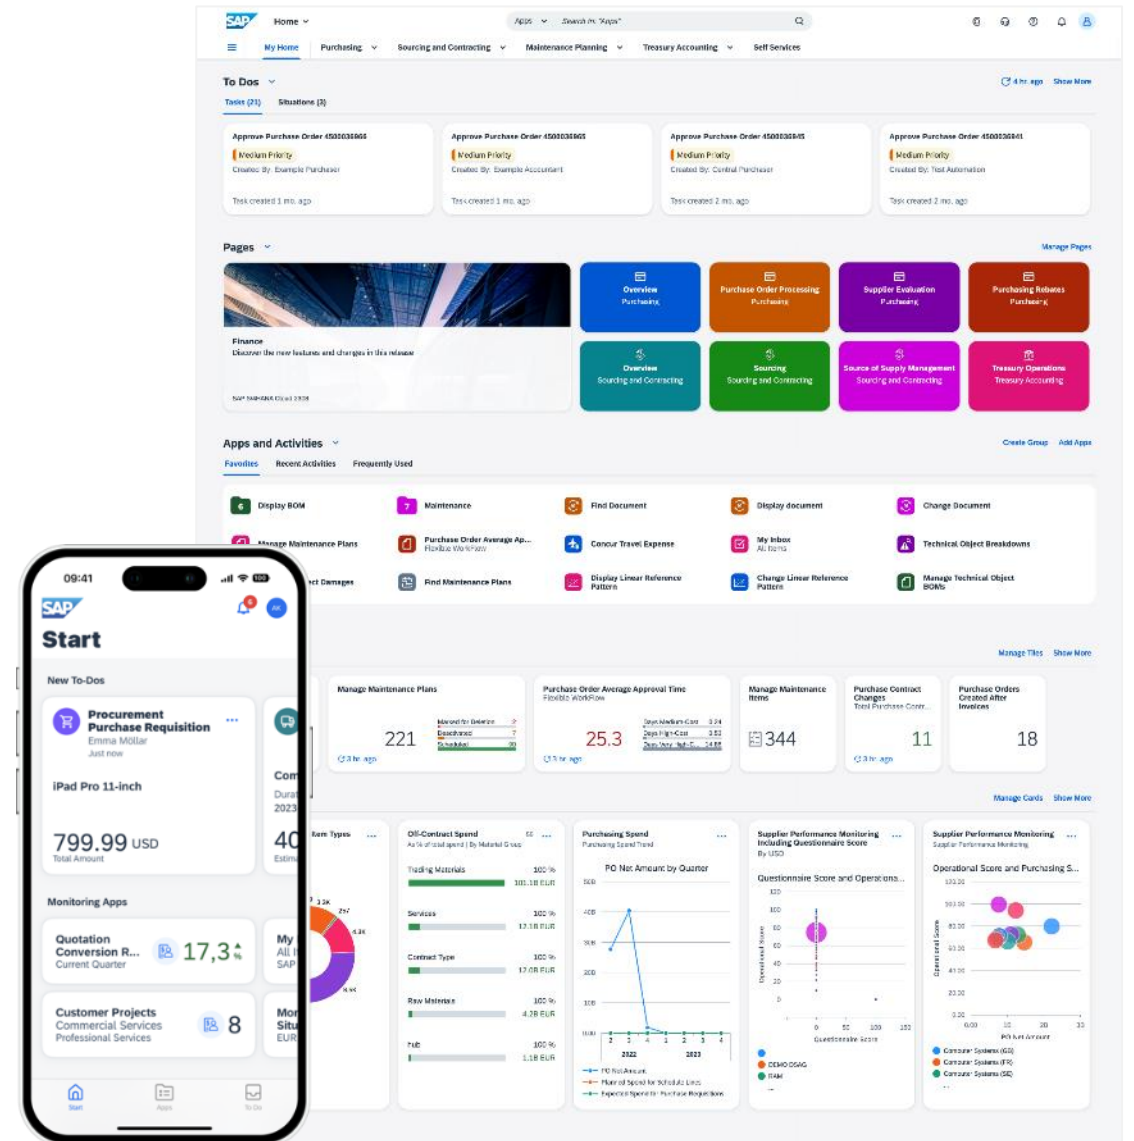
SAP Home Apps Search in "Apps"

My Home Purchasing Sourcing and Contracting Maintenance Planning Treasury Accounting Self Services

To Dos

Tasks (21) Situations (3)

4 hr. ago Show More

Approve Purchase Order 4500036966
Medium Priority
Created By: Example Purchaser
Task created 1 mo. ago

Approve Purchase Order 4500036965
Medium Priority
Created By: Example Accountant
Task created 1 mo. ago

Approve Purchase Order 4500036945
Medium Priority
Created By: Central Purchaser
Task created 2 mo. ago

Approve Purchase Order 4500036941
Medium Priority
Created By: Test Automation
Task created 2 mo. ago

Pages

Manage Pages

Finance
Discover the new features and changes in this release
SAP S/4HANA Cloud 2308

Overview
Purchasing

Purchase Order Processing
Purchasing

Supplier Evaluation
Purchasing

Purchasing Rebates
Purchasing

Overview
Sourcing and Contracting

Sourcing
Sourcing and Contracting

Source of Supply Management
Sourcing and Contracting

Treasury Operations
Treasury Accounting

Apps and Activities

Create Group Add Apps

Favorites Recent Activities Frequently Used

Display BOM
Maintenance
Find Document
Display document
Change Document
Manage Maintenance Plans
Purchase Order Average Ap... Flexible WorkFlow
Concur Travel Expense
My Inbox All Items
Technical Object Breakdowns
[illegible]ct Damages
Find Maintenance Plans
Display Linear Reference Pattern
Change Linear Reference Pattern
Manage Technical Object BOMs

Manage Tiles Show More

Manage Maintenance Plans
221
3 hr. ago

Purchase Order Average Approval Time
Flexible WorkFlow
25.3
3 hr. ago

Manage Maintenance Items
344

Purchase Contract Changes
Total Purchase Contr...
11
3 hr. ago

Purchase Orders Created After Invoices
18

Manage Cards Show More

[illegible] Item Types

Off-Contract Spend
As % of total spend | By Material Group
Trading Materials 100 % 101.18 EUR
Services 100 % 17.18 EUR
Contract Type 100 % 17.08 EUR
Raw Materials 100 % 4.28 EUR
Fub 100 % 1.18 EUR

Purchasing Spend
Purchasing Spend Trend
PO Net Amount by Quarter
2022 2023
PO Net Amount
Planned Spend for Schedule Lines
Expected Spend for Purchase Requisitions

Supplier Performance Monitoring Including Questionnaire Score
By USD
Questionnaire Score and Operations...
Questionnaire Score
Operational Score
DEMO DSAG
RAM

Supplier Performance Monitoring
Supplier Performance Monitoring
Operational Score and Purchasing S...
Operational Score
PO Net Amount
Computer Systems (GB)
Computer Systems (FR)
Computer Systems (DE)

09:41

SAP
Start

New To-Dos

Procurement
Purchase Requisition
Emma Möller
Just now

iPad Pro 11-inch

799.99 USD
Total Amount

Com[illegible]
Dura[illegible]
2023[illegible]
40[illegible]
Estim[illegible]

Monitoring Apps

Quotation Conversion R...
Current Quarter
17,3

My
All
SAP

Customer Projects
Commercial Services
Professional Services
8

Mor
Situ
EUR

Start Apps To Do